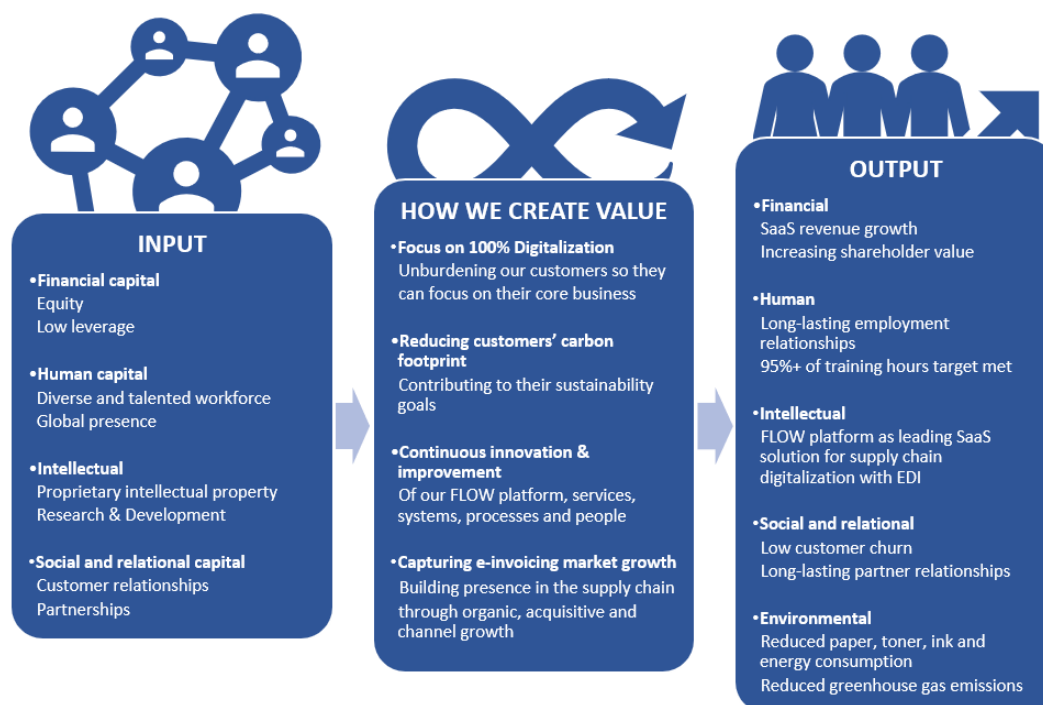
INPUT

•Financial capital
Equity
Low leverage

•Human capital
Diverse and talented workforce
Global presence

•Intellectual
Proprietary intellectual property
Research & Development

•Social and relational capital
Customer relationships
Partnerships

HOW WE CREATE VALUE

•Focus on 100% Digitalization
Unburdening our customers so they can focus on their core business

•Reducing customers' carbon footprint
Contributing to their sustainability goals

•Continuous innovation & improvement
Of our FLOW platform, services, systems, processes and people

•Capturing e-invoicing market growth
Building presence in the supply chain through organic, acquisitive and channel growth

OUTPUT

•Financial
SaaS revenue growth
Increasing shareholder value

•Human
Long-lasting employment relationships
95%+ of training hours target met

•Intellectual
FLOW platform as leading SaaS solution for supply chain digitalization with EDI

•Social and relational
Low customer churn
Long-lasting partner relationships

•Environmental
Reduced paper, toner, ink and energy consumption
Reduced greenhouse gas emissions